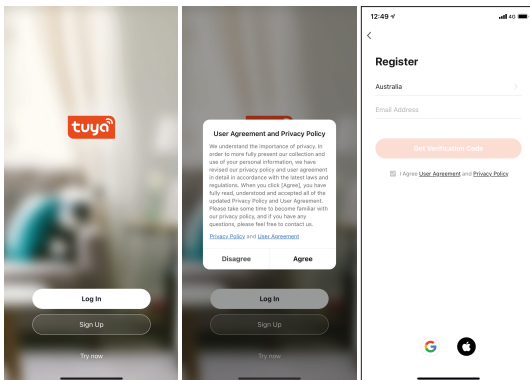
tuya

Log In

Sign Up

Try now

User Agreement and Privacy Policy

We understand the importance of privacy. In order to more fully present our collection and use of your personal information, we have revised our privacy policy and user agreement in detail in accordance with the latest laws and regulations. When you click [Agree], you have fully read, understood and accepted all of the updated Privacy Policy and User Agreement. Please take some time to become familiar with our privacy policy, and if you have any questions, please feel free to contact us.

Privacy Policy and User Agreement

Disagree

Agree

Log In

Sign Up

Try now

12:49

4G

Register

Australia

Email Address

Get Verification Code

I Agree User Agreement and Privacy Policy